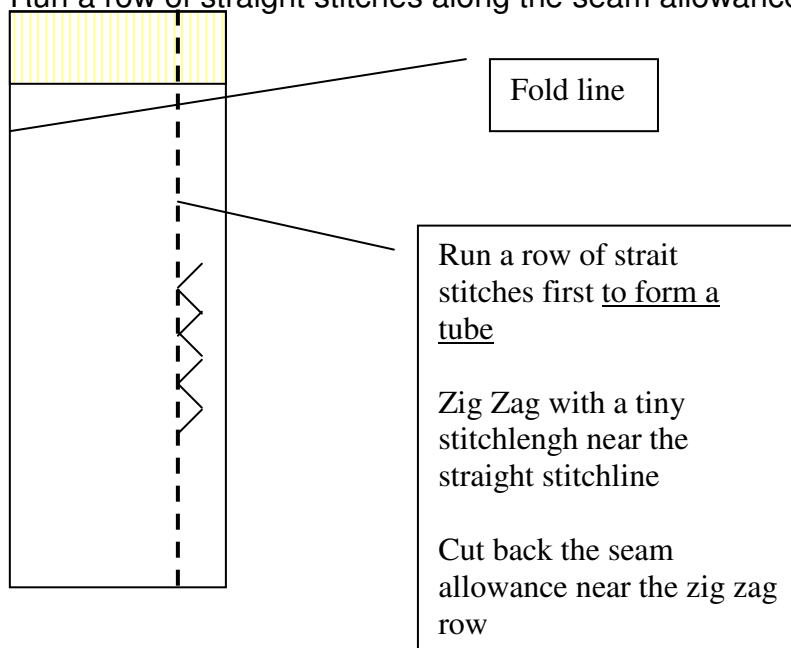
Run a row of straight stitches along the seam allowance

Fold line

Run a row of strait stitches first to form a tube

Zig Zag with a tiny stitchlengh near the straight stitchline

Cut back the seam allowance near the zig zag row